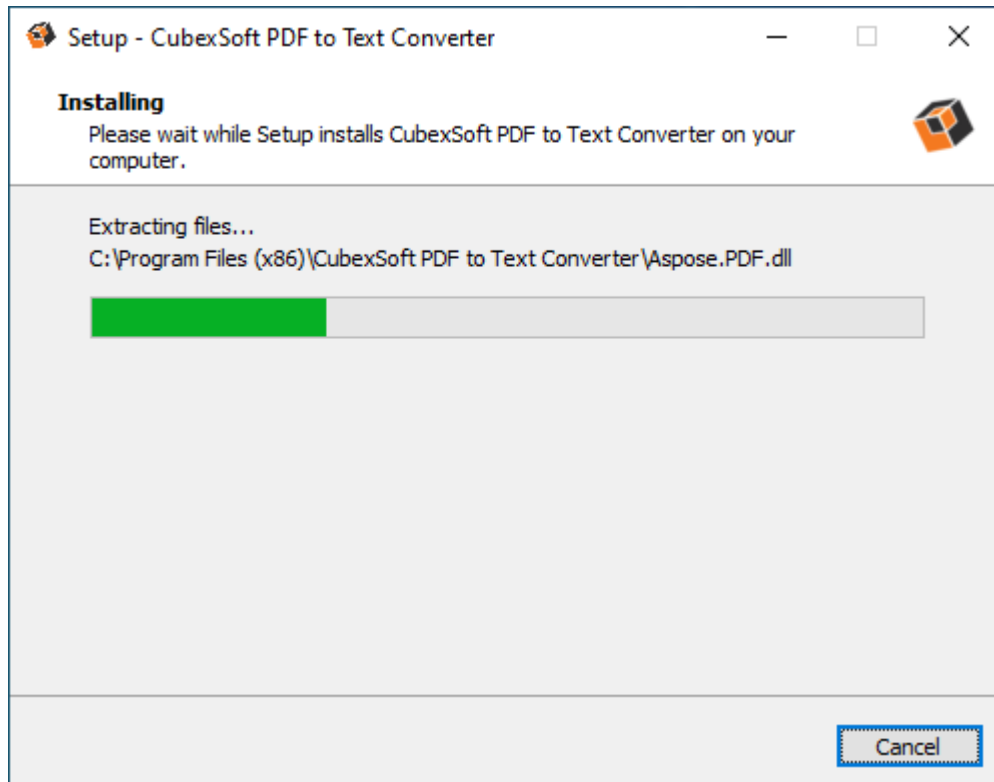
Setup - CubexSoft PDF to Text Converter

Installing

Please wait while Setup installs CubexSoft PDF to Text Converter on your computer.

Extracting files...

C:\Program Files (x86)\CubexSoft PDF to Text Converter\Aspose.PDF.dll

Cancel